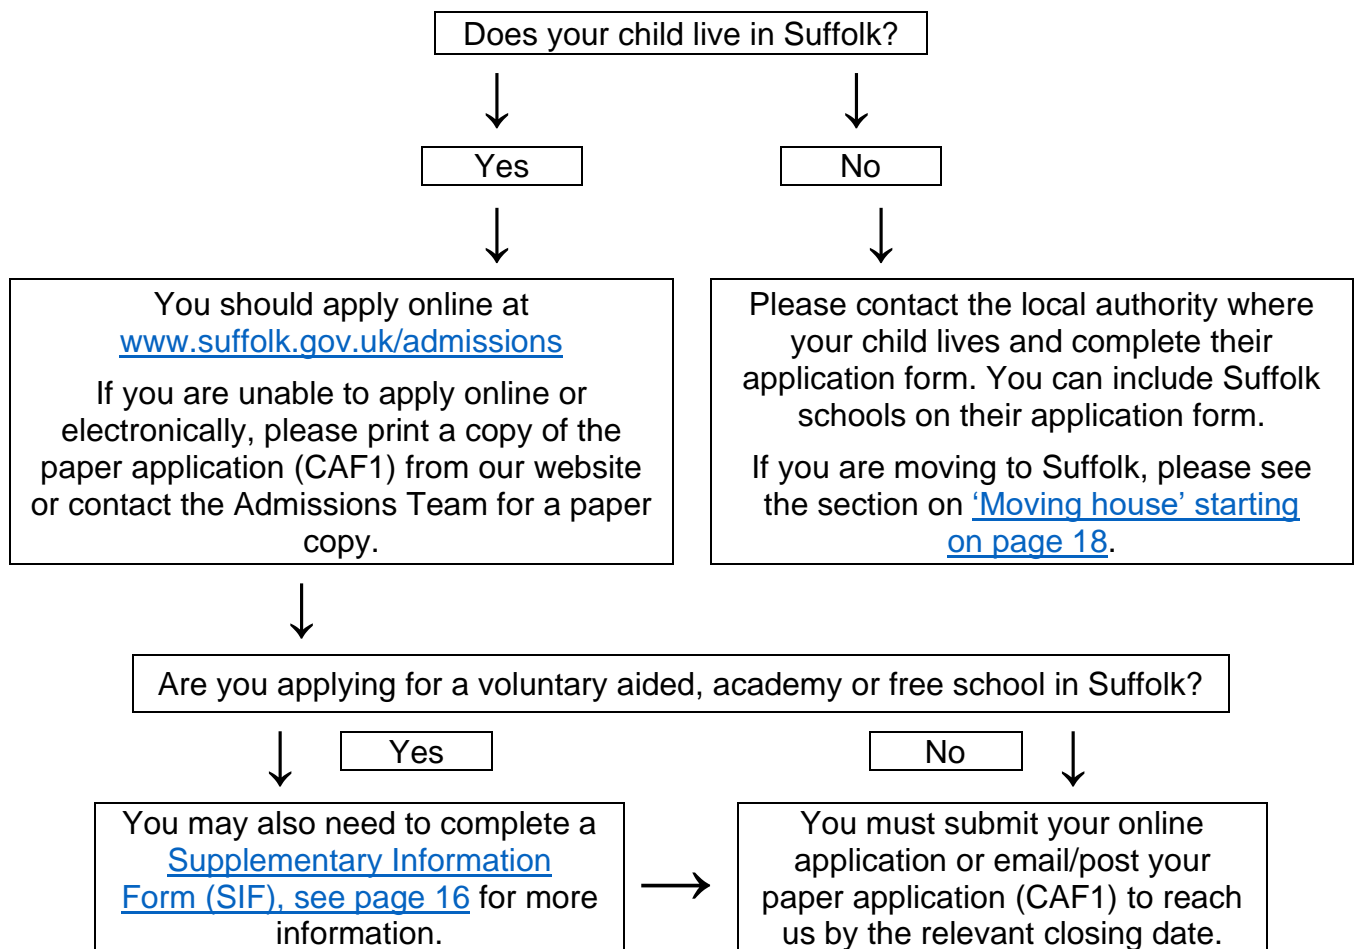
Does your child live in Suffolk?

Yes

No

You should apply online at www.suffolk.gov.uk/admissions

If you are unable to apply online or electronically, please print a copy of the paper application (CAF1) from our website or contact the Admissions Team for a paper copy.

Please contact the local authority where your child lives and complete their application form. You can include Suffolk schools on their application form.

If you are moving to Suffolk, please see the section on 'Moving house' starting on page 18.

Are you applying for a voluntary aided, academy or free school in Suffolk?

Yes

No

You may also need to complete a Supplementary Information Form (SIF), see page 16 for more information.

You must submit your online application or email/post your paper application (CAF1) to reach us by the relevant closing date.